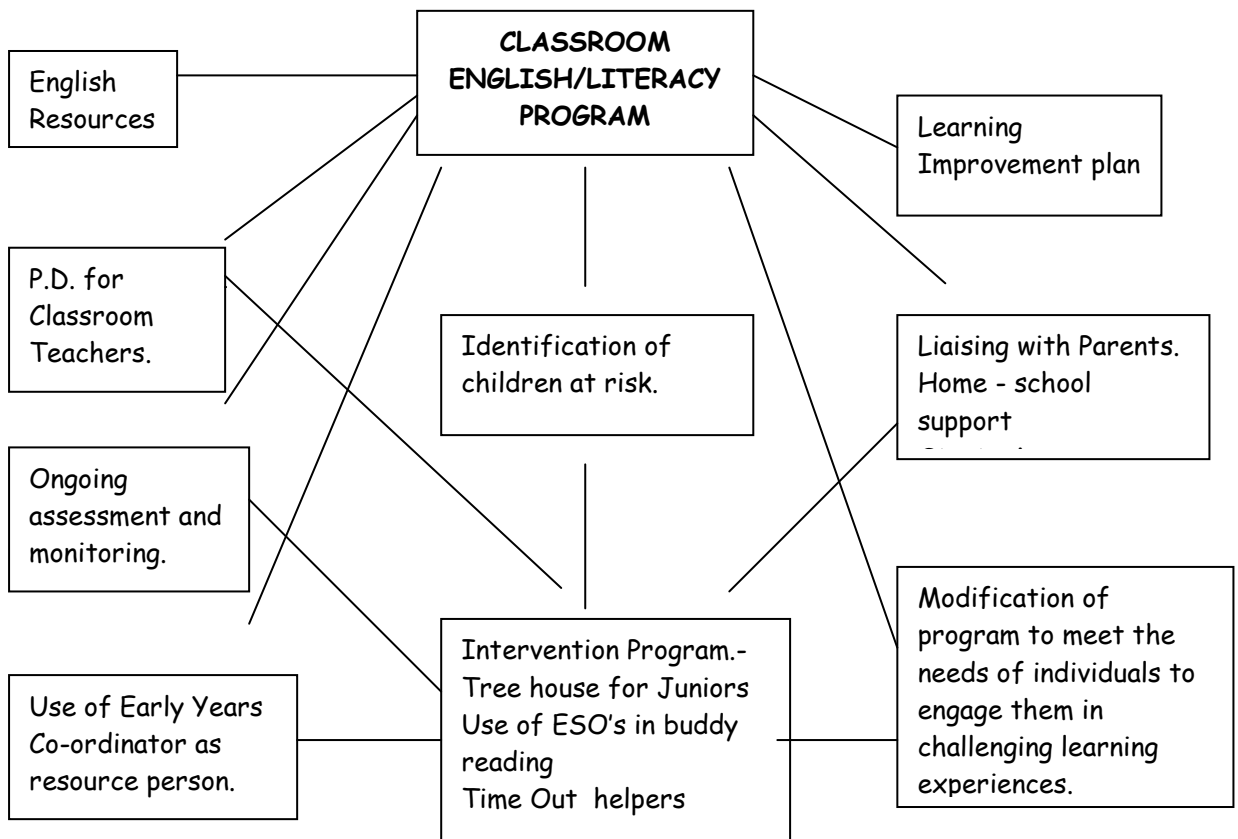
CLASSROOM ENGLISH/LITERACY PROGRAM

English Resources

Learning Improvement plan

P.D. for Classroom Teachers.

Identification of children at risk.

Liaising with Parents. Home - school support
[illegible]

Ongoing assessment and monitoring.

Modification of program to meet the needs of individuals to engage them in challenging learning experiences.

Intervention Program.-
Tree house for Juniors
Use of ESO's in buddy reading
Time Out helpers

Use of Early Years Co-ordinator as resource person.